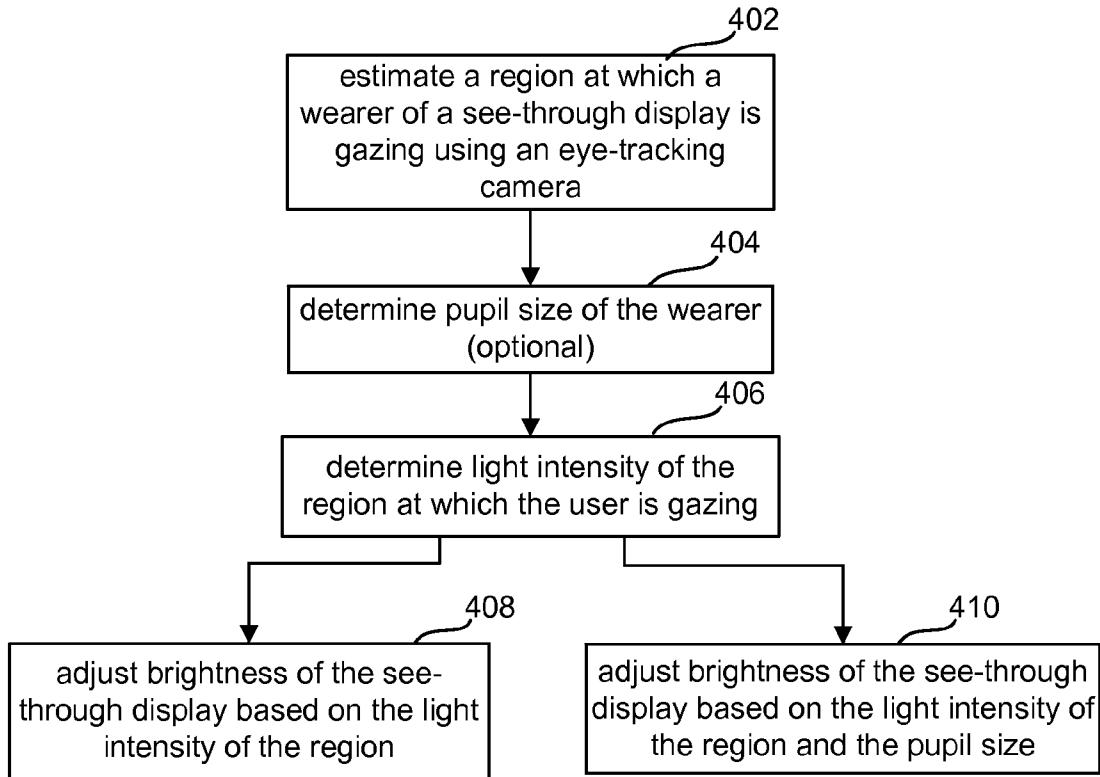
402

estimate a region at which a wearer of a see-through display is gazing using an eye-tracking camera

404

determine pupil size of the wearer (optional)

406

determine light intensity of the region at which the user is gazing

408

adjust brightness of the see-through display based on the light intensity of the region

410

adjust brightness of the see-through display based on the light intensity of the region and the pupil size